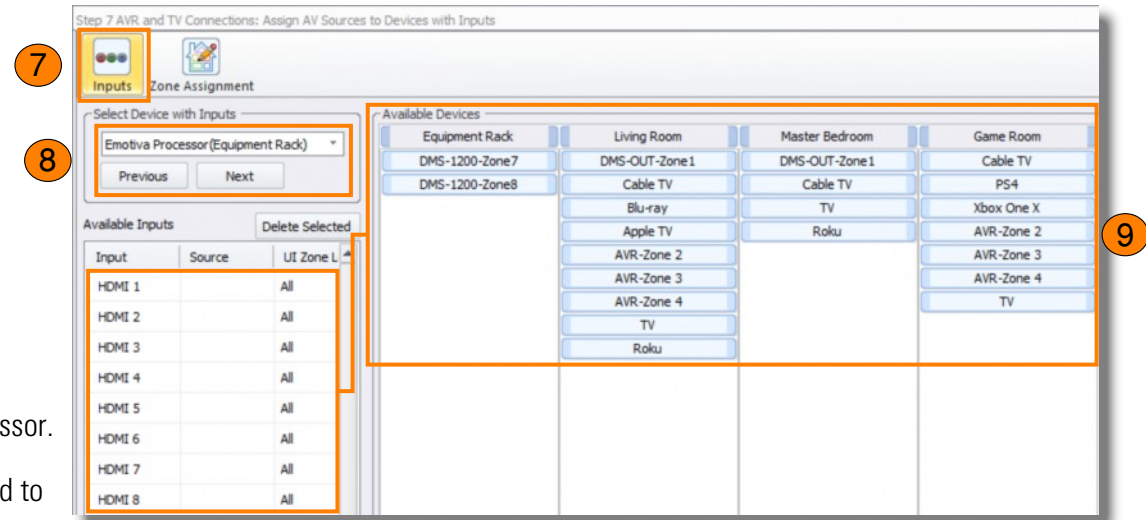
Step 7 AVR and TV Connections: Assign AV Sources to Devices with Inputs

7

Inputs

Zone Assignment

Select Device with Inputs

8

Emotiva Processor(Equipment Rack)

Previous

Next

Available Inputs

Delete Selected

| Input | Source | UI Zone L |
|---|---|---|
| HDMI 1 | | All |
| HDMI 2 | | All |
| HDMI 3 | | All |
| HDMI 4 | | All |
| HDMI 5 | | All |
| HDMI 6 | | All |
| HDMI 7 | | All |
| HDMI 8 | | All |

Available Devices

| Equipment Rack | Living Room | Master Bedroom | Game Room |
|---|---|---|---|
| DMS-1200-Zone7 | DMS-OUT-Zone1 | DMS-OUT-Zone1 | Cable TV |
| DMS-1200-Zone8 | Cable TV | Cable TV | PS4 |
| | Blu-ray | TV | Xbox One X |
| | Apple TV | Roku | AVR-Zone 2 |
| | AVR-Zone 2 | | AVR-Zone 3 |
| | AVR-Zone 3 | | AVR-Zone 4 |
| | AVR-Zone 4 | | TV |
| | TV | | |
| | Roku | | |

9

ssor.

d to